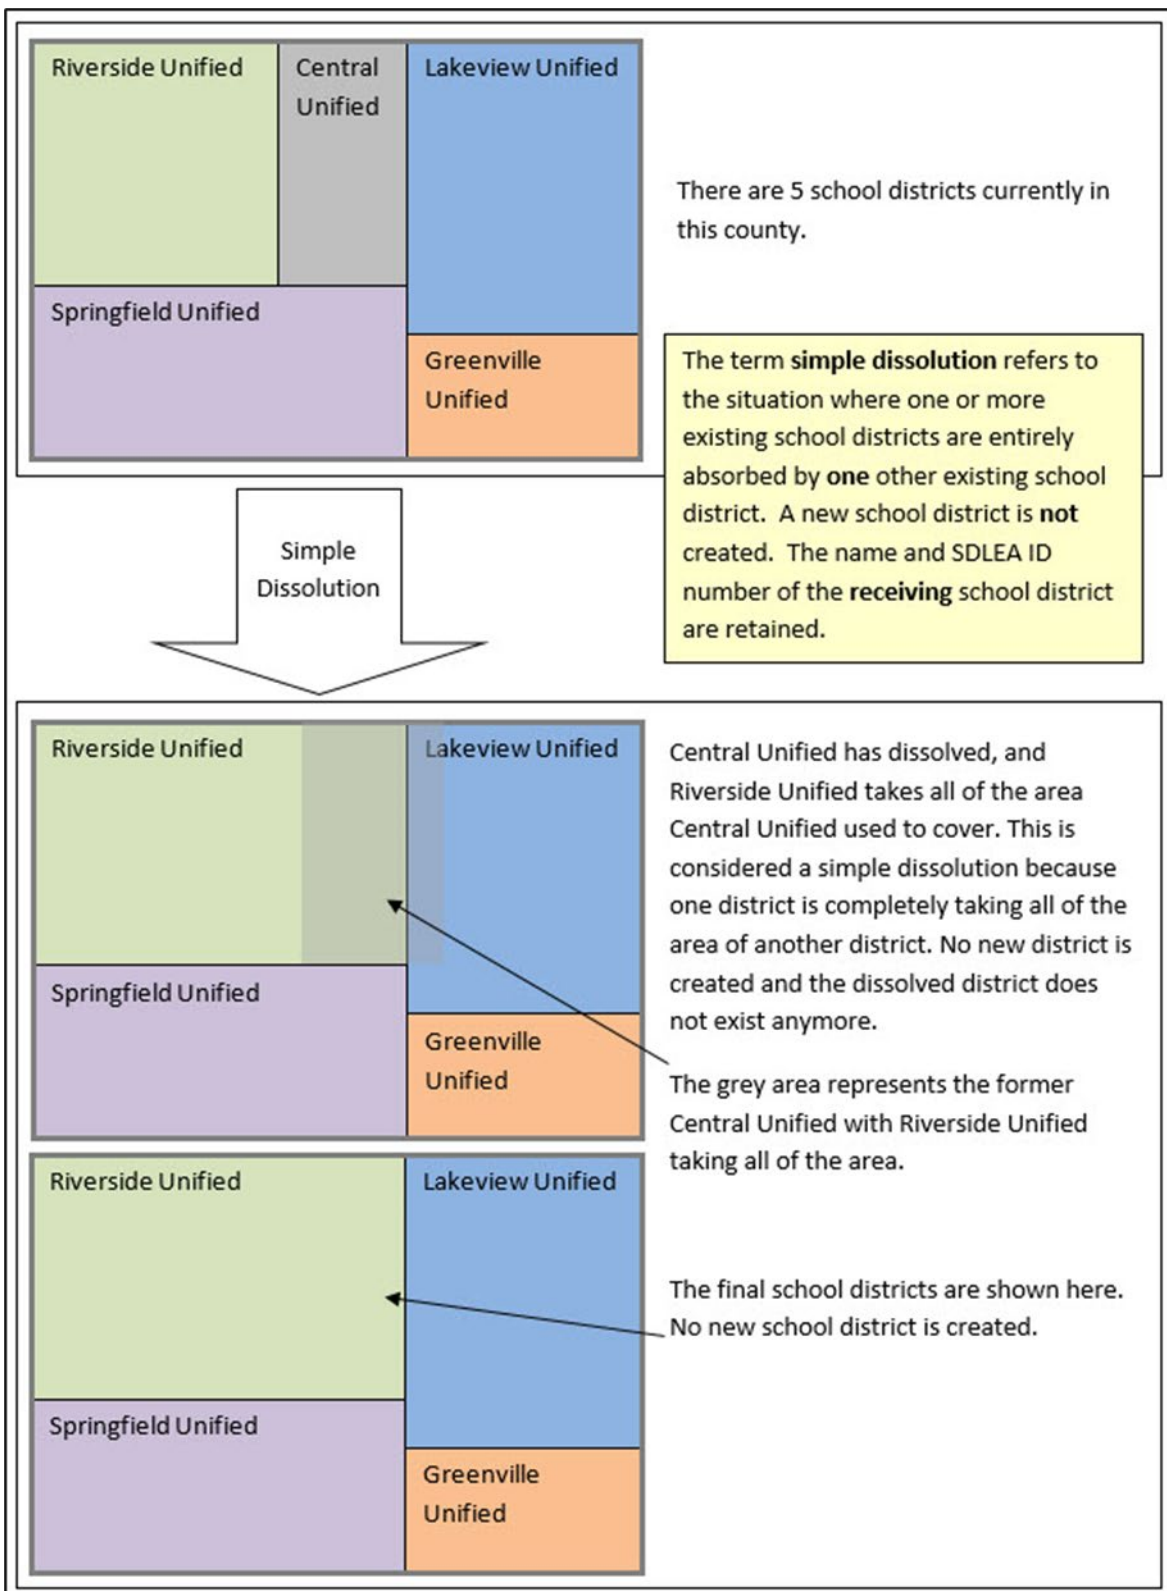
Riverside Unified

Central Unified

Lakeview Unified

Springfield Unified

Greenville Unified

There are 5 school districts currently in this county.

The term **simple dissolution** refers to the situation where one or more existing school districts are entirely absorbed by **one** other existing school district. A new school district is **not** created. The name and SDLEA ID number of the **receiving** school district are retained.

Simple Dissolution

Riverside Unified

Lakeview Unified

Springfield Unified

Greenville Unified

Central Unified has dissolved, and Riverside Unified takes all of the area Central Unified used to cover. This is considered a simple dissolution because one district is completely taking all of the area of another district. No new district is created and the dissolved district does not exist anymore.

The grey area represents the former Central Unified with Riverside Unified taking all of the area.

Riverside Unified

Lakeview Unified

Springfield Unified

Greenville Unified

The final school districts are shown here. No new school district is created.